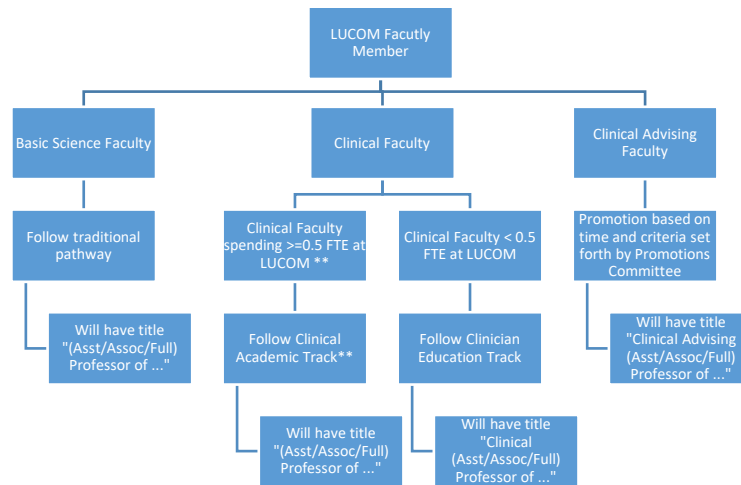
LUCOM Facutly Member

Basic Science Faculty

Follow traditional pathway

Will have title "(Asst/Assoc/Full) Professor of ..."

Clinical Faculty

Clinical Faculty spending >=0.5 FTE at LUCOM **

Follow Clinical Academic Track**

Will have title "(Asst/Assoc/Full) Professor of ..."

Clinical Faculty < 0.5 FTE at LUCOM

Follow Clinician Education Track

Will have title "Clinical (Asst/Assoc/Full) Professor of ..."

Clinical Advising Faculty

Promotion based on time and criteria set forth by Promotions Committee

Will have title "Clinical Advising (Asst/Assoc/Full) Professor of ..."